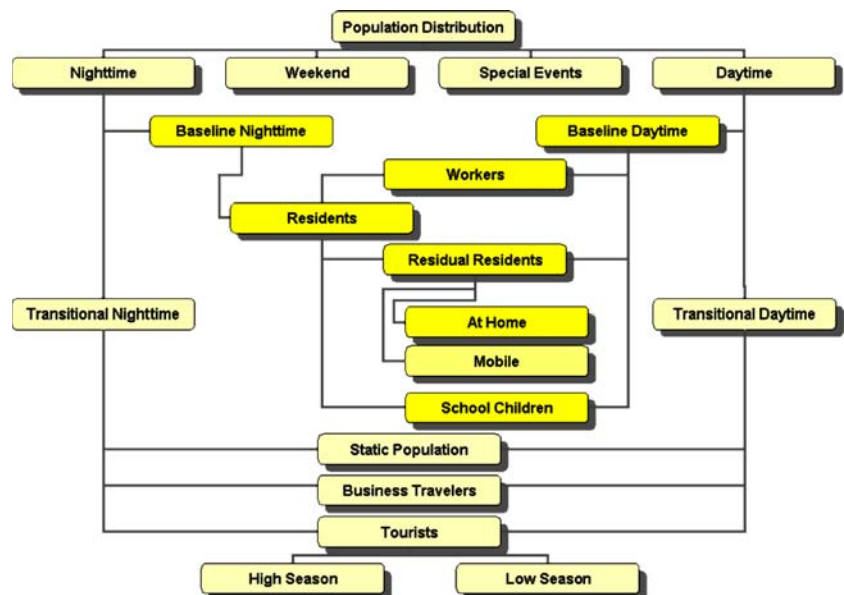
Population Distribution

Nighttime

Weekend

Special Events

Daytime

Baseline Nighttime

Baseline Daytime

Workers

Residents

Residual Residents

Transitional Nighttime

Transitional Daytime

At Home

Mobile

School Children

Static Population

Business Travelers

Tourists

High Season

Low Season